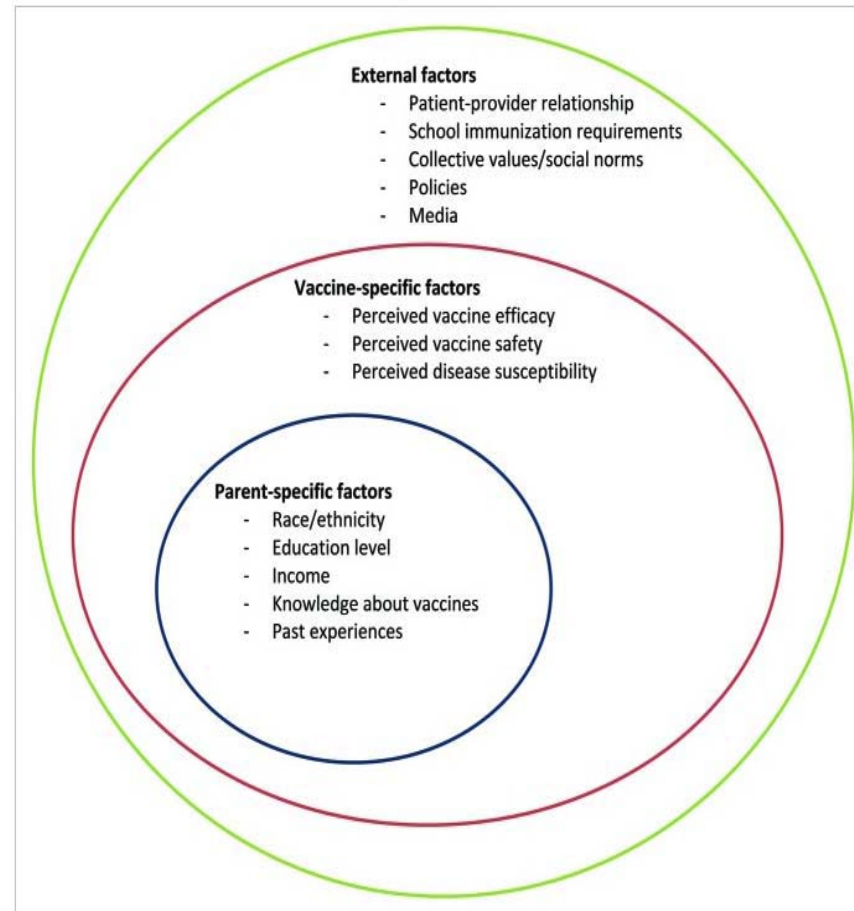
**External factors**
- Patient-provider relationship
- School immunization requirements
- Collective values/social norms
- Policies
- Media

**Vaccine-specific factors**
- Perceived vaccine efficacy
- Perceived vaccine safety
- Perceived disease susceptibility

**Parent-specific factors**
- Race/ethnicity
- Education level
- Income
- Knowledge about vaccines
- Past experiences